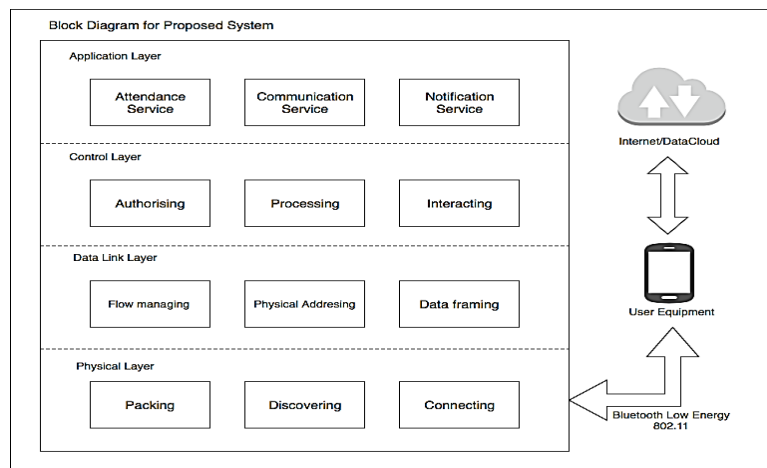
Block Diagram for Proposed System

Application Layer

Attendance Service

Communication Service

Notification Service

Control Layer

Authorising

Processing

Interacting

Data Link Layer

Flow managing

Physical Addresing

Data framing

Physical Layer

Packing

Discovering

Connecting

Internet/DataCloud

User Equipment

Bluetooth Low Energy 802.11